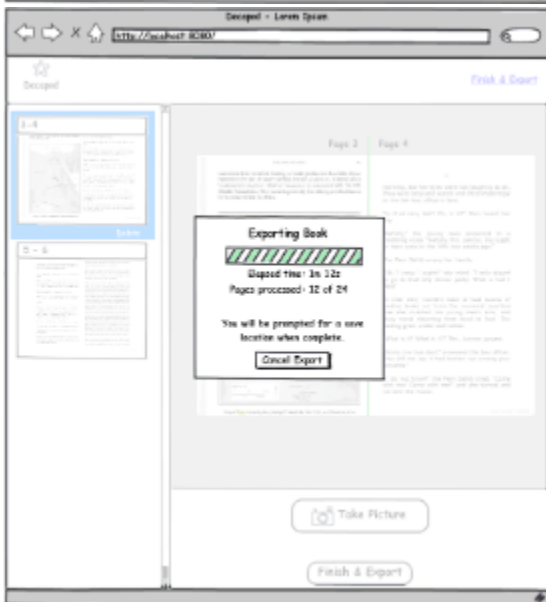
Decoped - Lorem Ipsum

http://localhost:8080/

Decoped

Finish & Export

1 - 4

Delete

5 - 8

Page 3

Page 4

Exporting Book

Elapsed time: 1m 12s

Pages processed: 32 of 24

You will be prompted for a save location when complete.

Cancel Export

Take Picture

Finish & Export